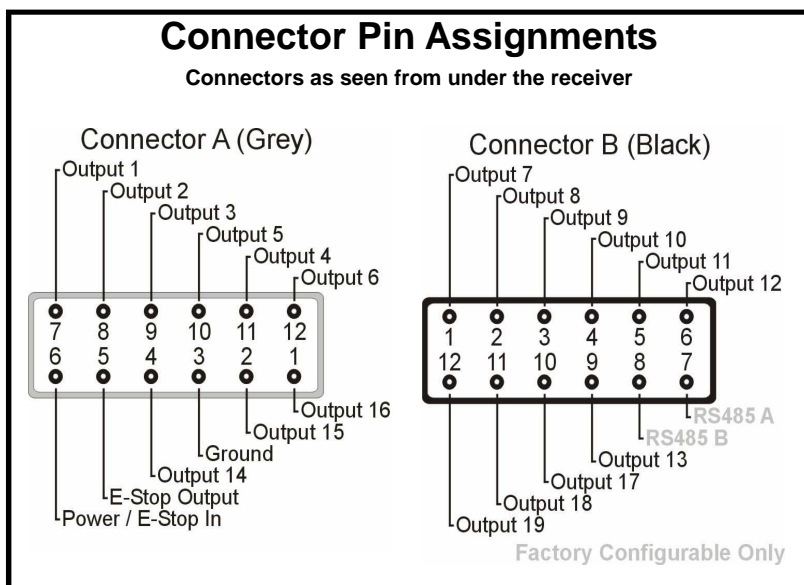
Connector Pin Assignments

Connectors as seen from under the receiver

Connector A (Grey)

Output 1
Output 2
Output 3
Output 5
Output 4
Output 6

| 7 | 8 | 9 | 10 | 11 | 12 |
|---|---|---|---|---|---|
| 6 | 5 | 4 | 3 | 2 | 1 |

Output 16
Output 15
Ground
Output 14
E-Stop Output
Power / E-Stop In

Connector B (Black)

Output 7
Output 8
Output 9
Output 10
Output 11
Output 12

| 1 | 2 | 3 | 4 | 5 | 6 |
|---|---|---|---|---|---|
| 12 | 11 | 10 | 9 | 8 | 7 |

RS485 A
RS485 B
Output 13
Output 17
Output 18
Output 19

Factory Configurable Only